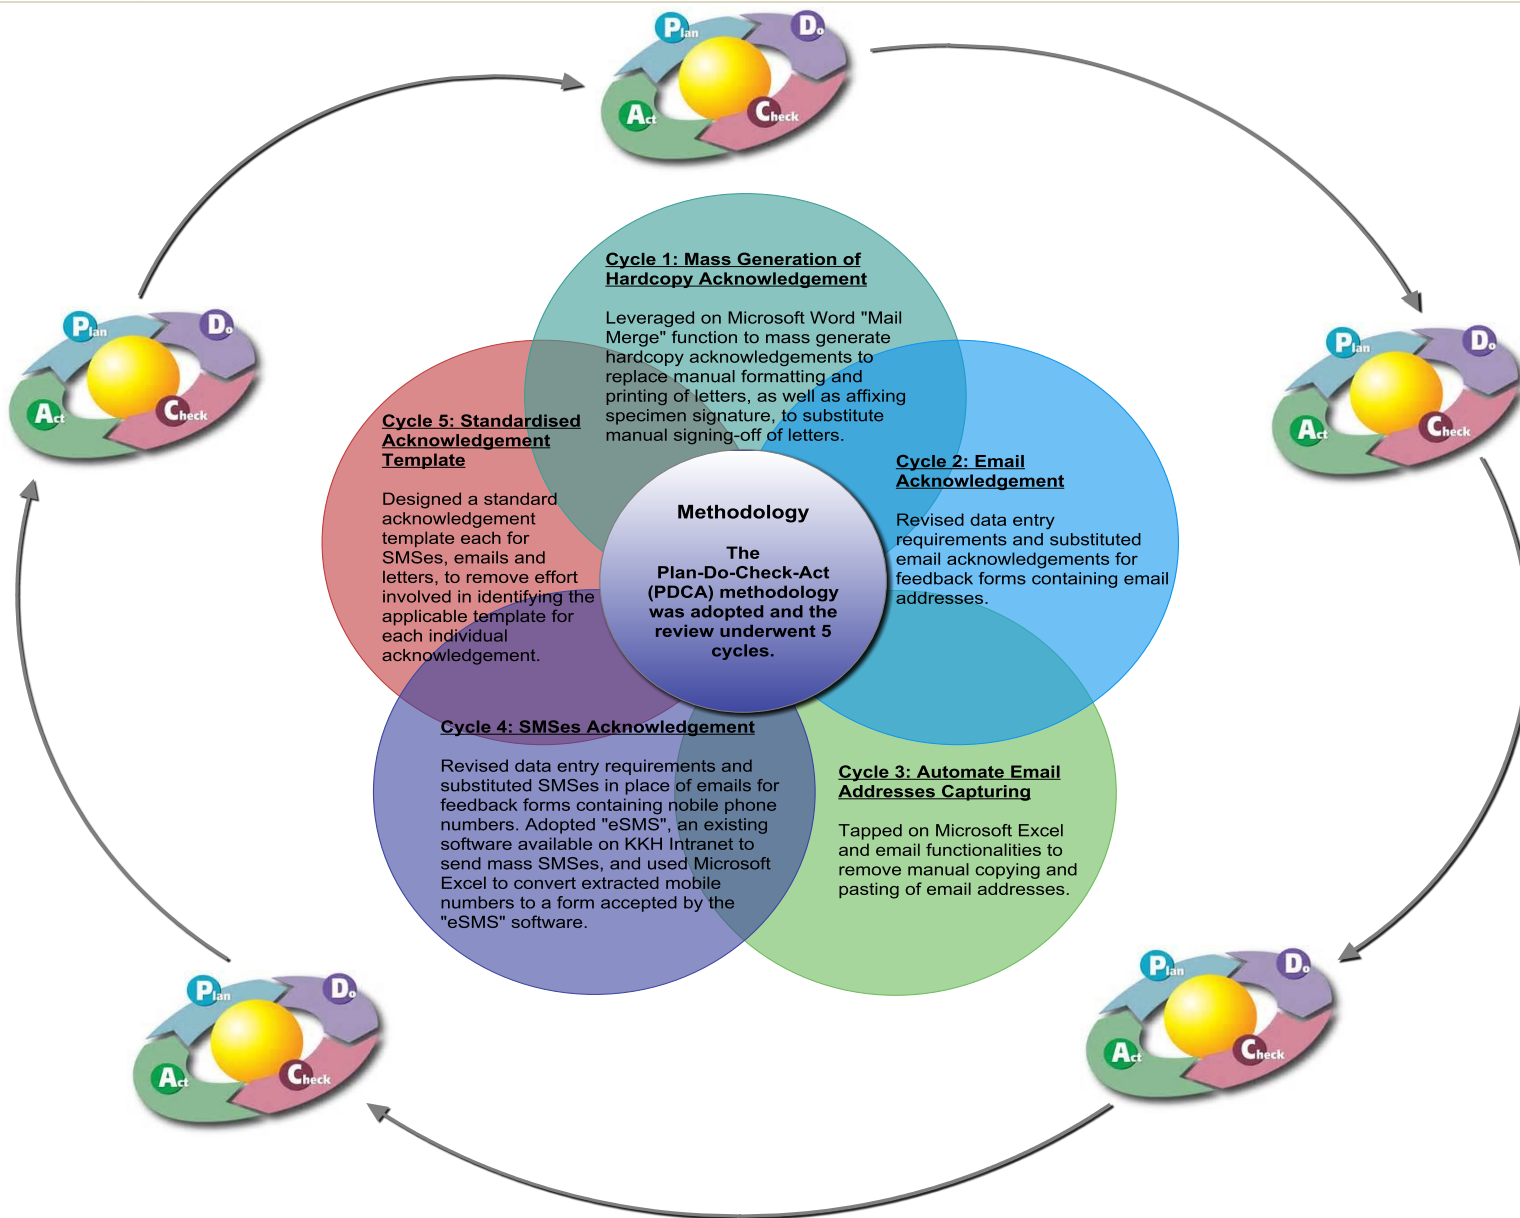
Plan Do Act Check

Cycle 1: Mass Generation of Hardcopy Acknowledgement

Leveraged on Microsoft Word "Mail Merge" function to mass generate hardcopy acknowledgements to replace manual formatting and printing of letters, as well as affixing specimen signature, to substitute manual signing-off of letters.

Plan Do Act Check

Cycle 5: Standardised Acknowledgement Template

Designed a standard acknowledgement template each for SMSes, emails and letters, to remove effort involved in identifying the applicable template for each individual acknowledgement.

Plan Do Act Check

Cycle 2: Email Acknowledgement

Revised data entry requirements and substituted email acknowledgements for feedback forms containing email addresses.

Methodology

The Plan-Do-Check-Act (PDCA) methodology was adopted and the review underwent 5 cycles.

Cycle 4: SMSes Acknowledgement

Revised data entry requirements and substituted SMSes in place of emails for feedback forms containing nobile phone numbers. Adopted "eSMS", an existing software available on KKH Intranet to send mass SMSes, and used Microsoft Excel to convert extracted mobile numbers to a form accepted by the "eSMS" software.

Cycle 3: Automate Email Addresses Capturing

Tapped on Microsoft Excel and email functionalities to remove manual copying and pasting of email addresses.

Plan Do Act Check

Plan Do Act Check